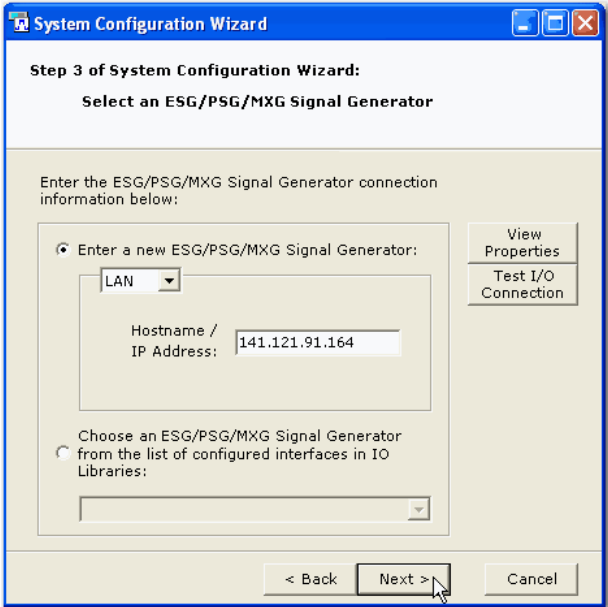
System Configuration Wizard

Step 3 of System Configuration Wizard:

Select an ESG/PSG/MXG Signal Generator

Enter the ESG/PSG/MXG Signal Generator connection information below:

Enter a new ESG/PSG/MXG Signal Generator:

LAN

Hostname / IP Address: 141.121.91.164

Choose an ESG/PSG/MXG Signal Generator from the list of configured interfaces in IO Libraries:

View Properties

Test I/O Connection

< Back

Next >

Cancel